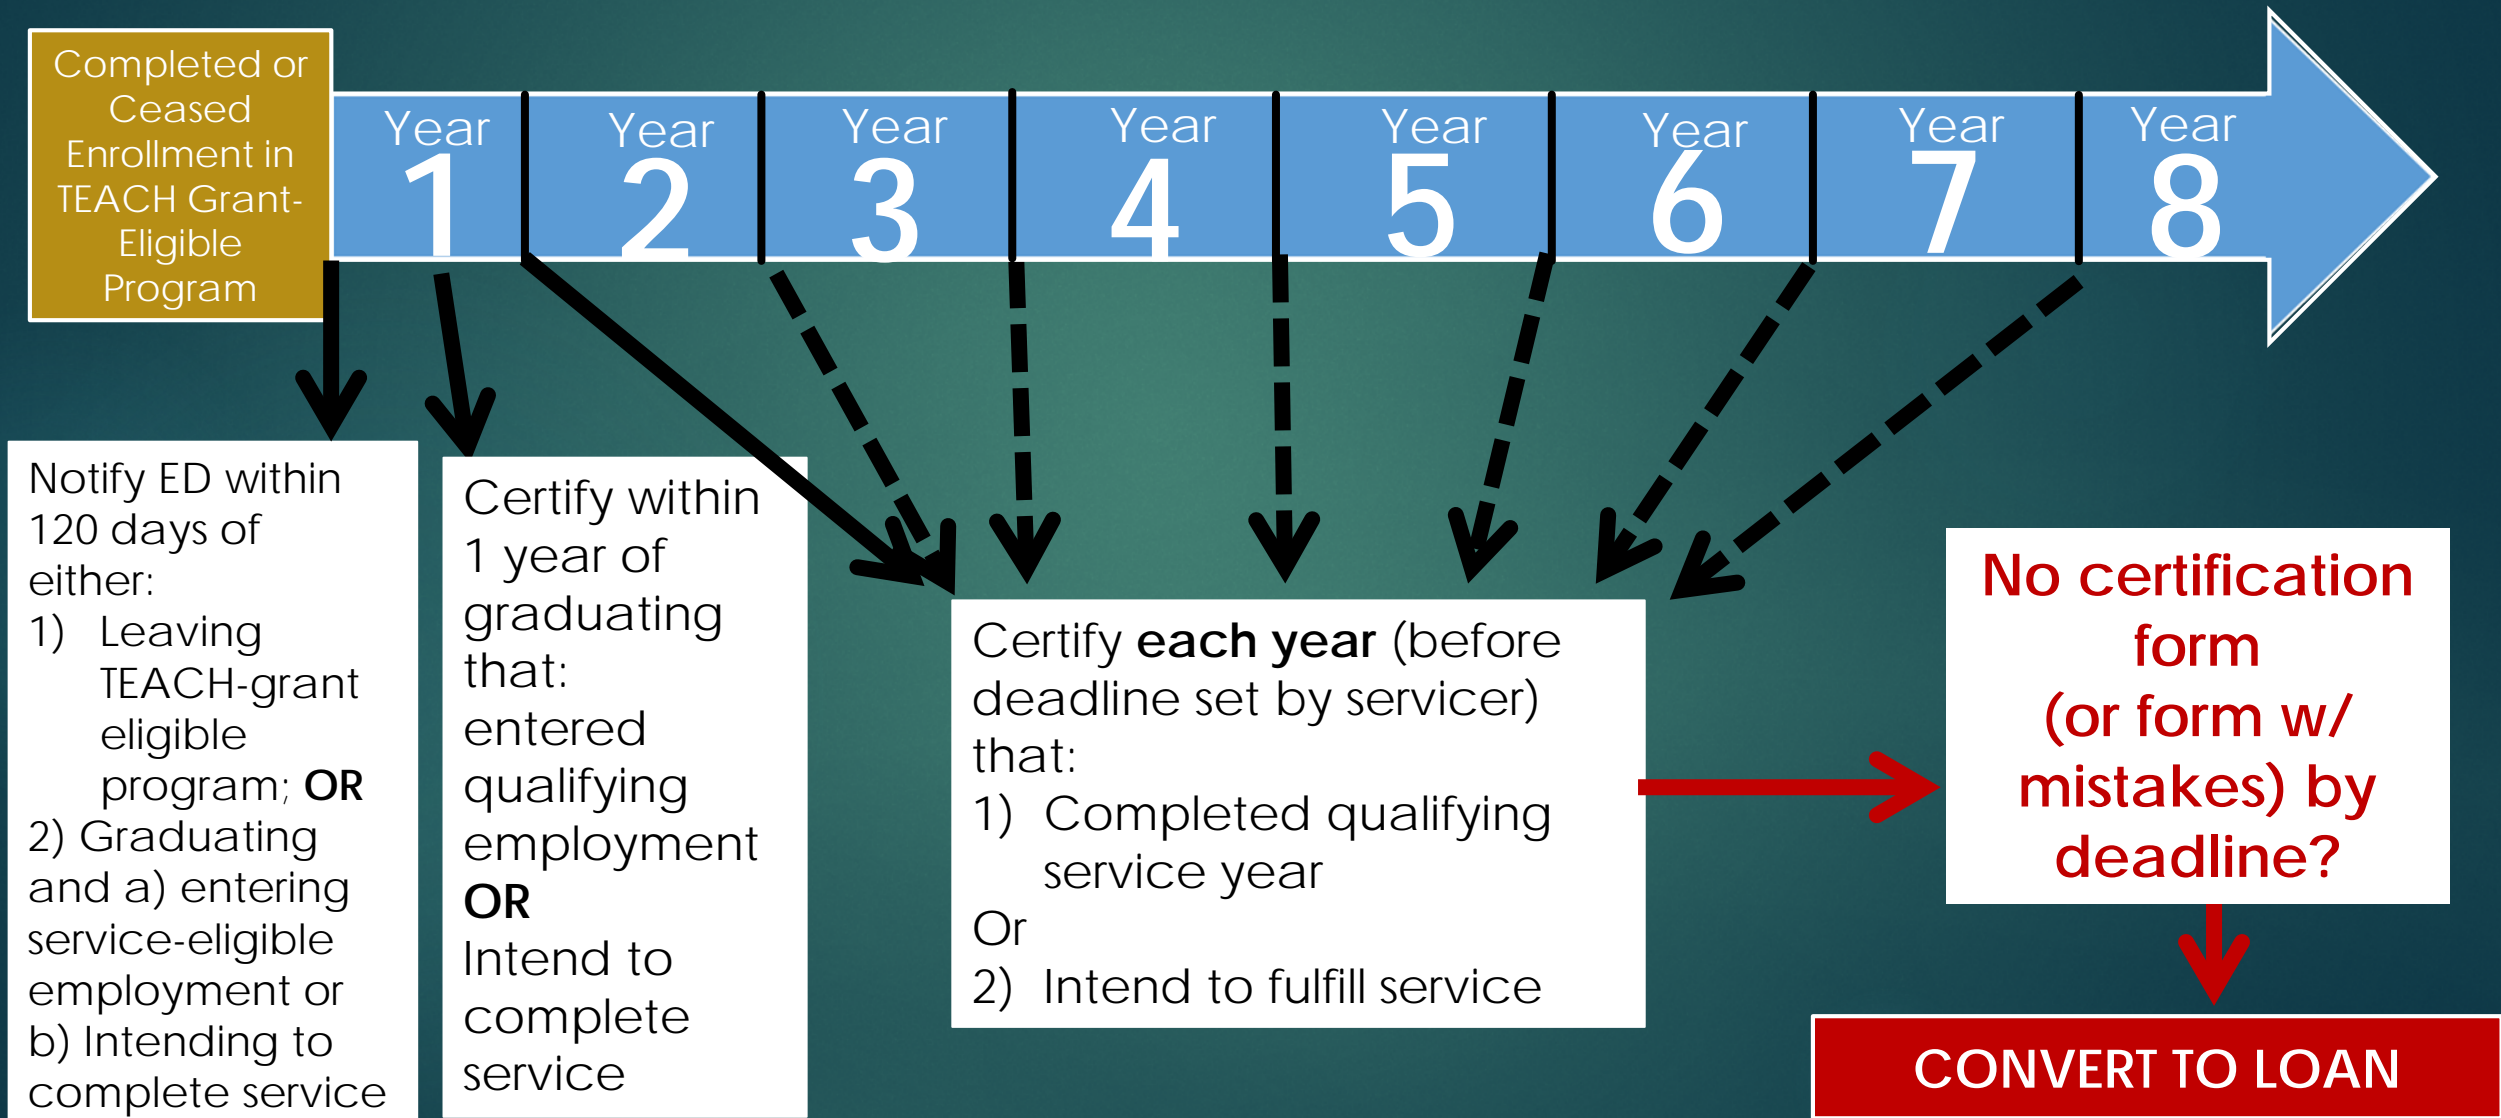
Completed or Ceased Enrollment in TEACH Grant-Eligible Program

Year 1

Year 2

Year 3

Year 4

Year 5

Year 6

Year 7

Year 8

Notify ED within 120 days of either:
1) Leaving TEACH-grant eligible program; **OR**
2) Graduating and a) entering service-eligible employment or b) Intending to complete service

Certify within 1 year of graduating that:
entered qualifying employment
**OR**
Intend to complete service

Certify **each year** (before deadline set by servicer) that:
1) Completed qualifying service year
Or
2) Intend to fulfill service

No certification form
(or form w/ mistakes) by deadline?

CONVERT TO LOAN